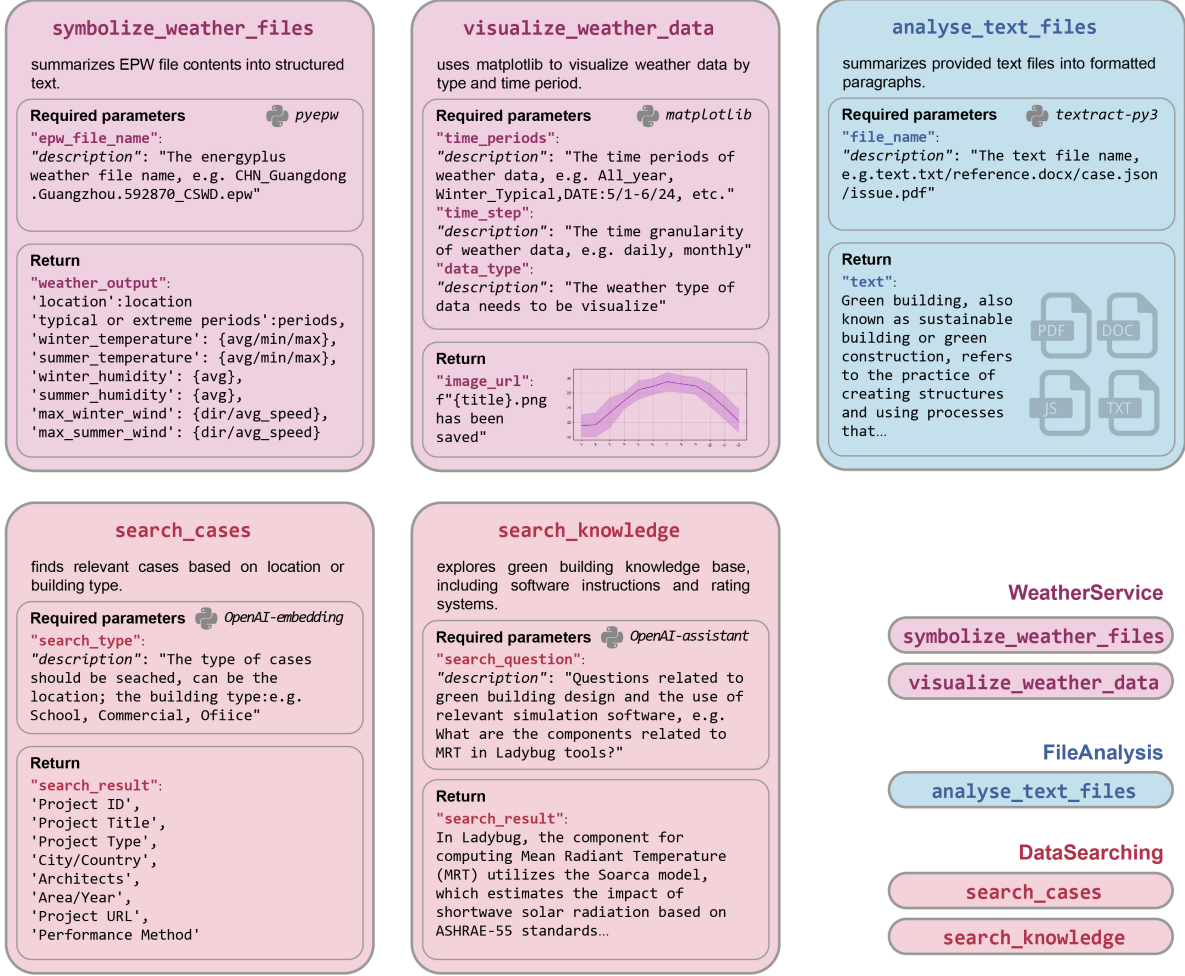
symbolize_weather_files

summarizes EPW file contents into structured text.

Required parameters pyepw

"epw_file_name":
"description": "The energyplus weather file name, e.g. CHN_Guangdong .Guangzhou.592870_CSWD.epw"

Return

"weather_output":
'location':location
'typical or extreme periods':periods,
'winter_temperature': {avg/min/max},
'summer_temperature': {avg/min/max},
'winter_humidity': {avg},
'summer_humidity': {avg},
'max_winter_wind': {dir/avg_speed},
'max_summer_wind': {dir/avg_speed}

visualize_weather_data

uses matplotlib to visualize weather data by type and time period.

Required parameters matplotlib

"time_periods":
"description": "The time periods of weather data, e.g. All_year, Winter_Typical,DATE:5/1-6/24, etc."
"time_step":
"description": "The time granularity of weather data, e.g. daily, monthly"
"data_type":
"description": "The weather type of data needs to be visualize"

Return

"image_url":
f"{title}.png has been saved"

analyse_text_files

summarizes provided text files into formatted paragraphs.

Required parameters textract-py3

"file_name":
"description": "The text file name, e.g.text.txt/reference.docx/case.json /issue.pdf"

Return

"text":
Green building, also known as sustainable building or green construction, refers to the practice of creating structures and using processes that...

PDF DOC JS TXT

search_cases

finds relevant cases based on location or building type.

Required parameters OpenAI-embedding

"search_type":
"description": "The type of cases should be seached, can be the location; the building type:e.g. School, Commercial, Ofiice"

Return

"search_result":
'Project ID',
'Project Title',
'Project Type',
'City/Country',
'Architects',
'Area/Year',
'Project URL',
'Performance Method'

search_knowledge

explores green building knowledge base, including software instructions and rating systems.

Required parameters OpenAI-assistant

"search_question":
"description": "Questions related to green building design and the use of relevant simulation software, e.g. What are the components related to MRT in Ladybug tools?"

Return

"search_result":
In Ladybug, the component for computing Mean Radiant Temperature (MRT) utilizes the Soarca model, which estimates the impact of shortwave solar radiation based on ASHRAE-55 standards...

WeatherService
symbolize_weather_files
visualize_weather_data

FileAnalysis
analyse_text_files

DataSearching
search_cases
search_knowledge